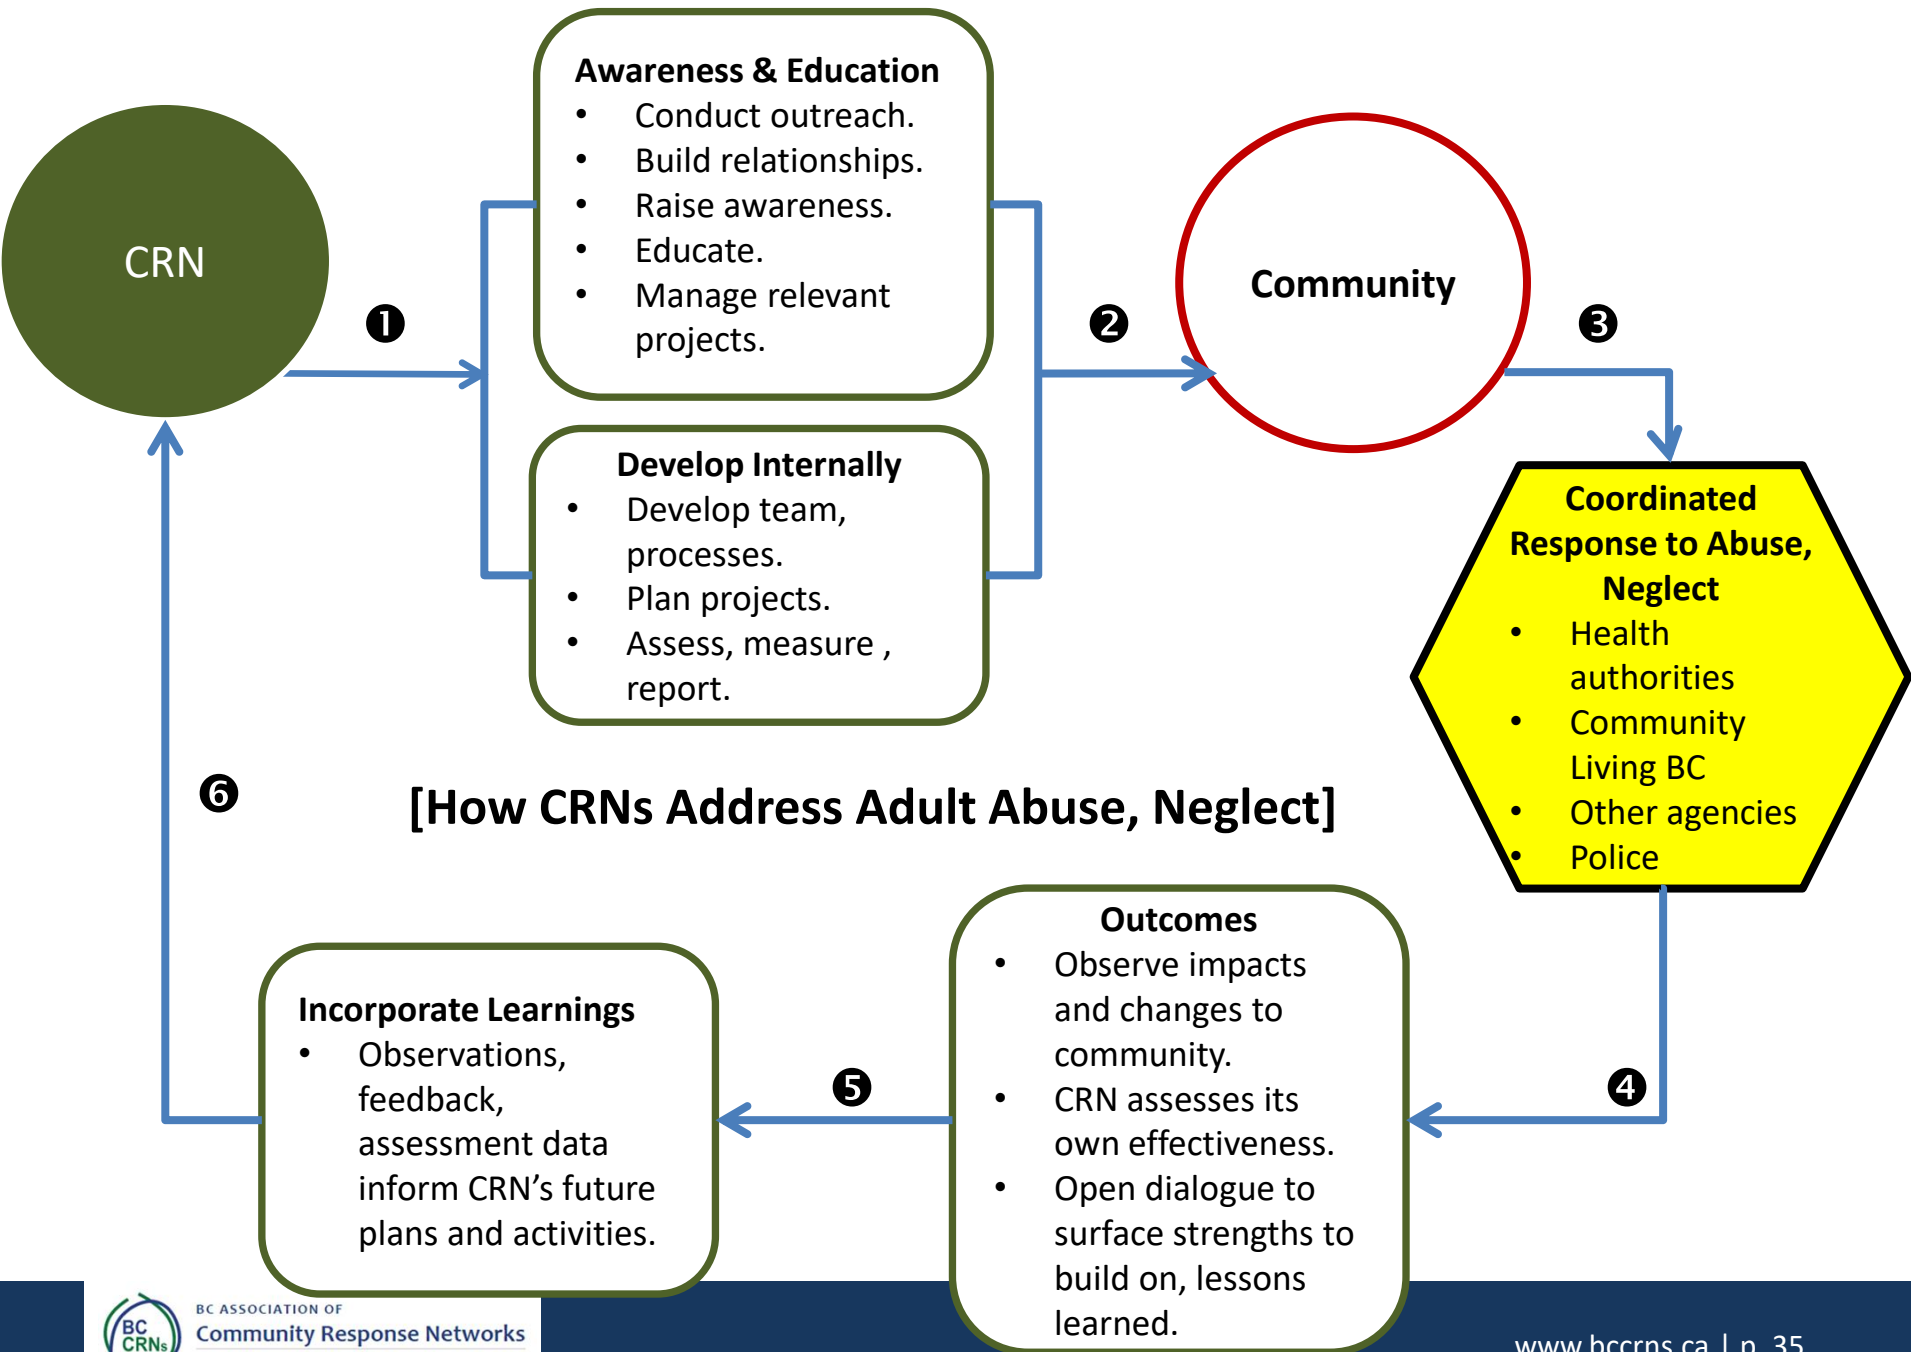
CRN

❶

Awareness & Education
- Conduct outreach.
- Build relationships.
- Raise awareness.
- Educate.
- Manage relevant projects.

Develop Internally
- Develop team, processes.
- Plan projects.
- Assess, measure , report.

❷

Community

❸

Coordinated Response to Abuse, Neglect
- Health authorities
- Community Living BC
- Other agencies
- Police

[How CRNs Address Adult Abuse, Neglect]

❻

❹

Outcomes
- Observe impacts and changes to community.
- CRN assesses its own effectiveness.
- Open dialogue to surface strengths to build on, lessons learned.

❺

Incorporate Learnings
- Observations, feedback, assessment data inform CRN's future plans and activities.

BC CRNs
BC ASSOCIATION OF
Community Response Networks

www.bccrns.ca | p. 35